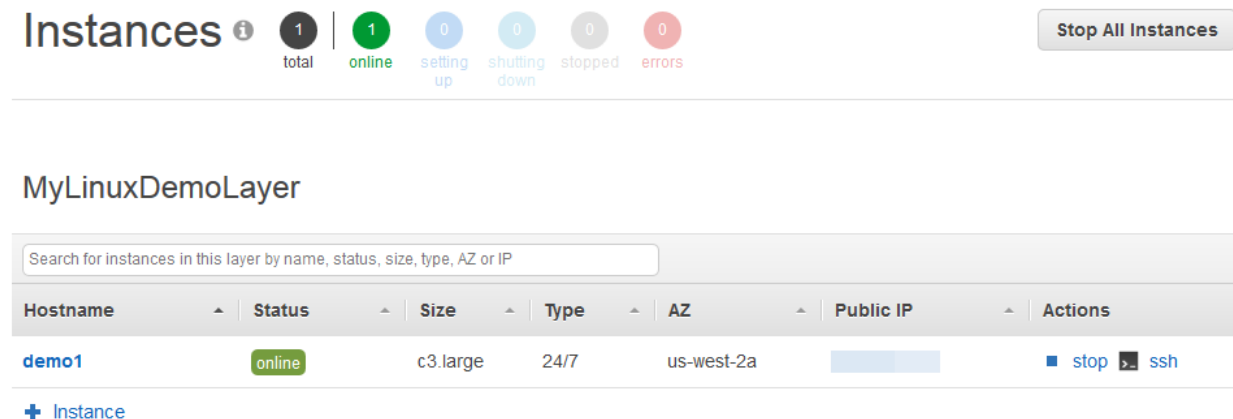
Instances

1 total

1 online

0 setting up

0 shutting down

0 stopped

0 errors

Stop All Instances

MyLinuxDemoLayer

Search for instances in this layer by name, status, size, type, AZ or IP

| Hostname | Status | Size | Type | AZ | Public IP | Actions |
|---|---|---|---|---|---|---|
| demo1 | online | c3.large | 24/7 | us-west-2a | | stop ssh |

Instance